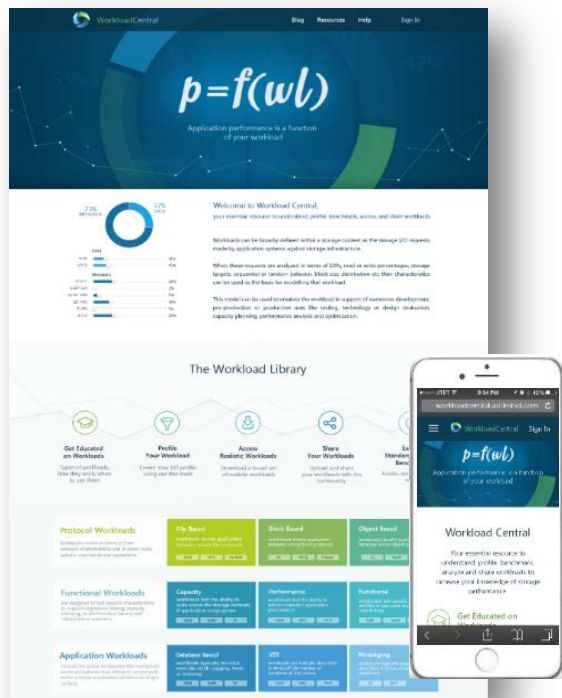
WorkloadCentral

Blog Resources Help Sign In

$p=f(wl)$

Application performance is a function of your workload

Welcome to Workload Central,

your essential resource to understand, profile, benchmark, access, and share workloads.

Workloads can be broadly defined within a storage context as the storage I/O requests made by application systems against storage infrastructure.

When these requests are analyzed in terms of IOPs, read or write percentages, storage targets, sequential or random behavior, block size distribution etc their characteristics can be used as the basis for modelling that workload.

This model can be used to emulate the workload in support of numerous development, pre-production or production uses like testing, technology or design evaluation, capacity planning, performance analysis and optimization.

The Workload Library

Get Educated on Workloads

Profile Your Workload

Access Realistic Workloads

Share Your Workloads

Protocol Workloads

File Based

Block Based

Object Based

Functional Workloads

Capacity

Performance

Functional

Application Workloads

Database Based

VDI

Messaging

workloadcentral.loadinfo.com

WorkloadCentral Sign In

Application performance is a function of your workload

Workload Central

Your essential resource to understand, profile, benchmark, analyze and share workloads to increase your knowledge of storage performance

Get Educated on